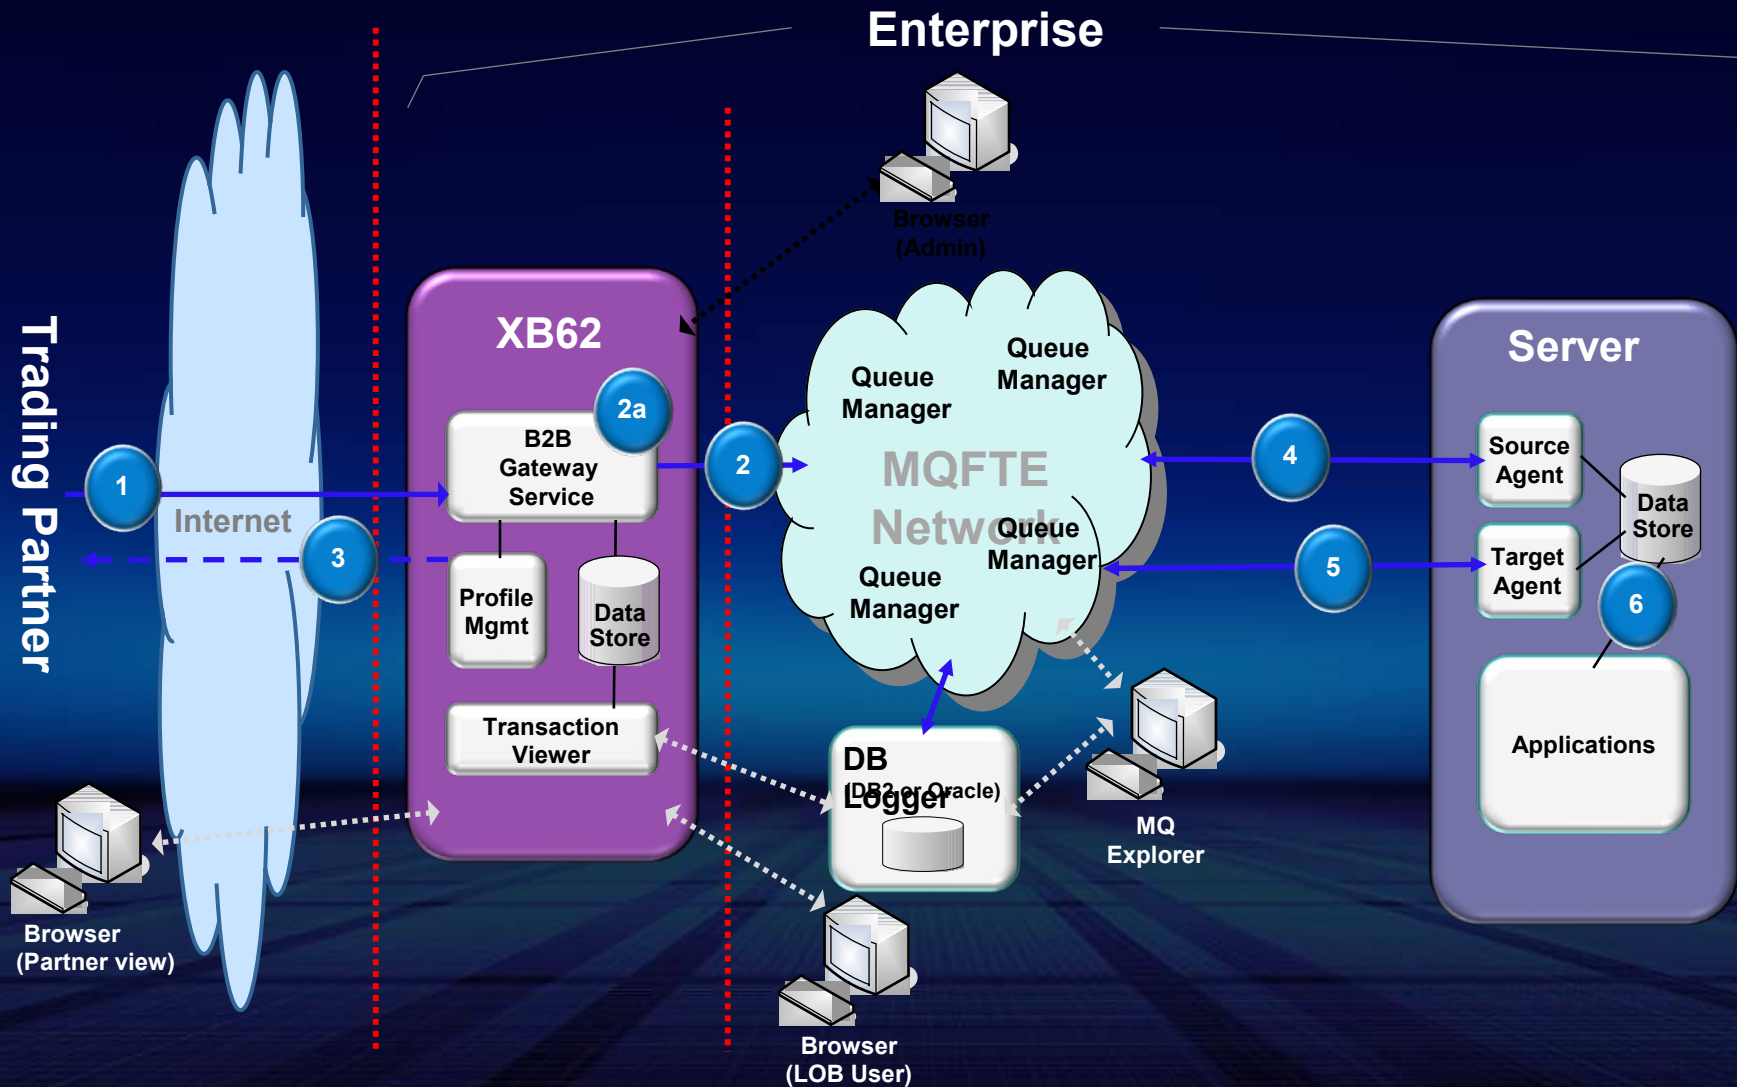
Enterprise

Trading Partner

Internet

1

3

XB62

2a

B2B Gateway Service

Profile Mgmt

Data Store

Transaction Viewer

Browser (Admin)

2

Queue Manager

Queue Manager

MQFTE Network

Queue Manager

Queue Manager

DB Logger (DB2 or Oracle)

MQ Explorer

Browser (LOB User)

Browser (Partner view)

4

5

Server

Source Agent

Target Agent

Data Store

6

Applications